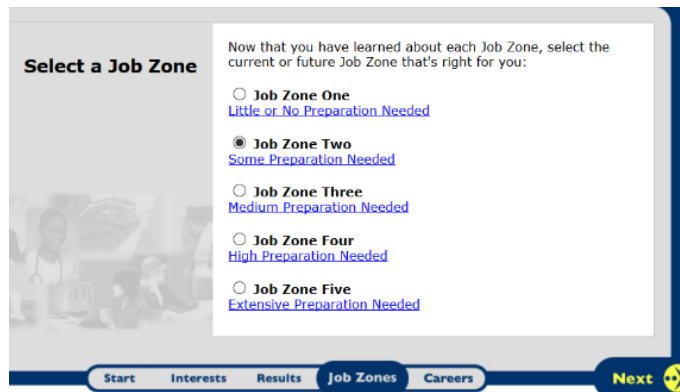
Select a Job Zone

Now that you have learned about each Job Zone, select the current or future Job Zone that's right for you:

Job Zone One
Little or No Preparation Needed

Job Zone Two
Some Preparation Needed

Job Zone Three
Medium Preparation Needed

Job Zone Four
High Preparation Needed

Job Zone Five
Extensive Preparation Needed

Start Interests Results Job Zones Careers

Next